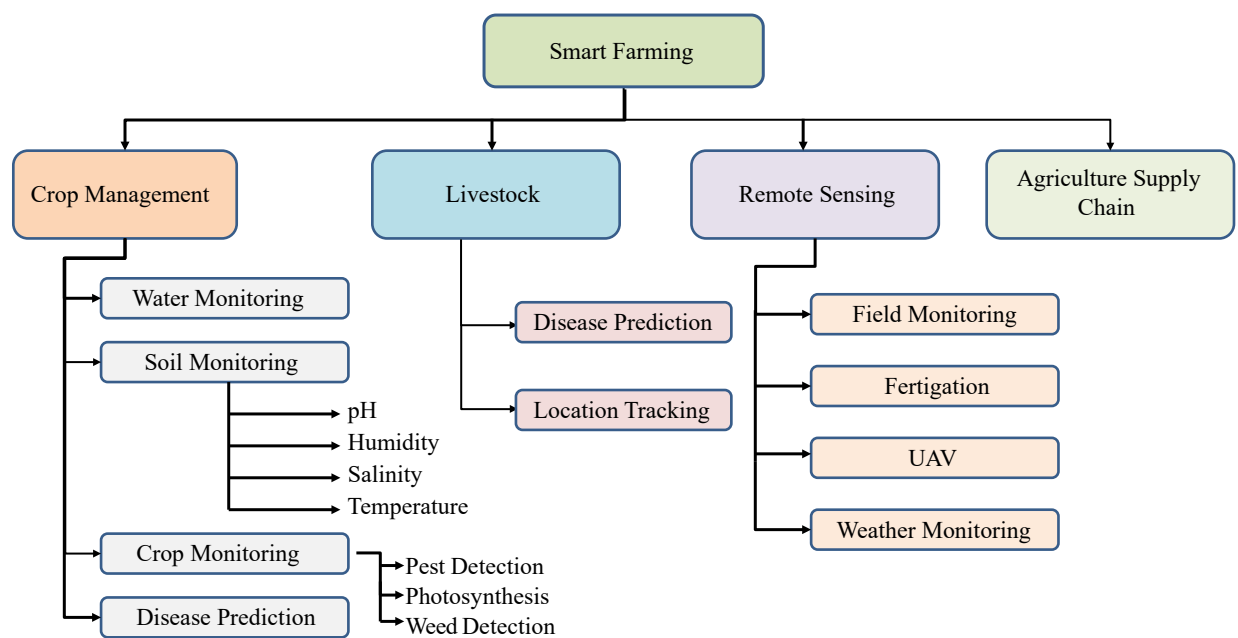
Smart Farming

Crop Management

Livestock

Remote Sensing

Agriculture Supply Chain

Water Monitoring

Soil Monitoring

pH

Humidity

Salinity

Temperature

Crop Monitoring

Pest Detection

Photosynthesis

Weed Detection

Disease Prediction

Disease Prediction

Location Tracking

Field Monitoring

Fertigation

UAV

Weather Monitoring